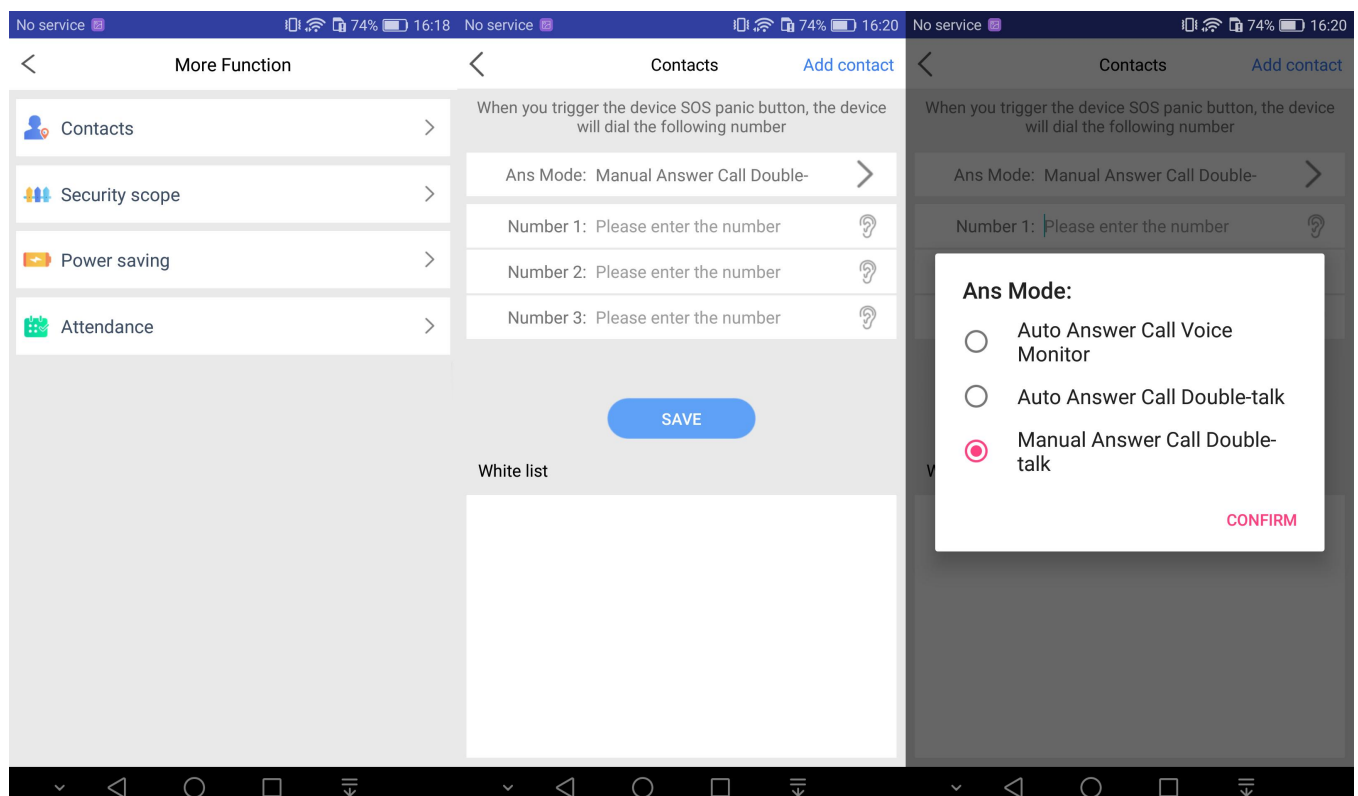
No service 74% 16:18

More Function

Contacts

Security scope

Power saving

Attendance

No service 74% 16:20

Contacts

Add contact

When you trigger the device SOS panic button, the device will dial the following number

Ans Mode: Manual Answer Call Double-

Number 1: Please enter the number

Number 2: Please enter the number

Number 3: Please enter the number

SAVE

White list

No service 74% 16:20

Contacts

Add contact

When you trigger the device SOS panic button, the device will dial the following number

Ans Mode: Manual Answer Call Double-

Number 1: Please enter the number

Ans Mode:

Auto Answer Call Voice Monitor

Auto Answer Call Double-talk

Manual Answer Call Double-talk

CONFIRM